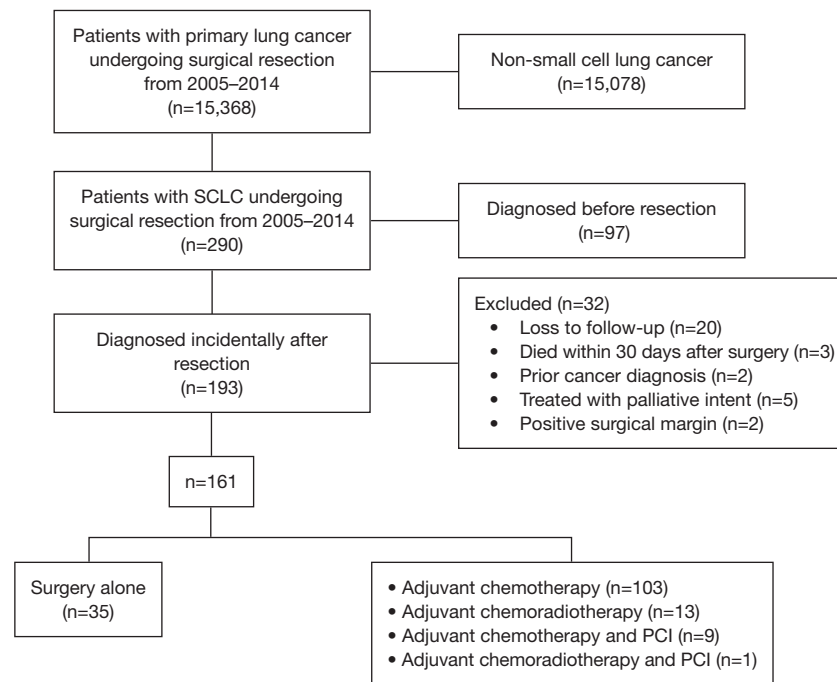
Patients with primary lung cancer undergoing surgical resection from 2005–2014 (n=15,368)

Non-small cell lung cancer (n=15,078)

Patients with SCLC undergoing surgical resection from 2005–2014 (n=290)

Diagnosed before resection (n=97)

Diagnosed incidentally after resection (n=193)

Excluded (n=32)
• Loss to follow-up (n=20)
• Died within 30 days after surgery (n=3)
• Prior cancer diagnosis (n=2)
• Treated with palliative intent (n=5)
• Positive surgical margin (n=2)

n=161

Surgery alone (n=35)

• Adjuvant chemotherapy (n=103)
• Adjuvant chemoradiotherapy (n=13)
• Adjuvant chemotherapy and PCI (n=9)
• Adjuvant chemoradiotherapy and PCI (n=1)